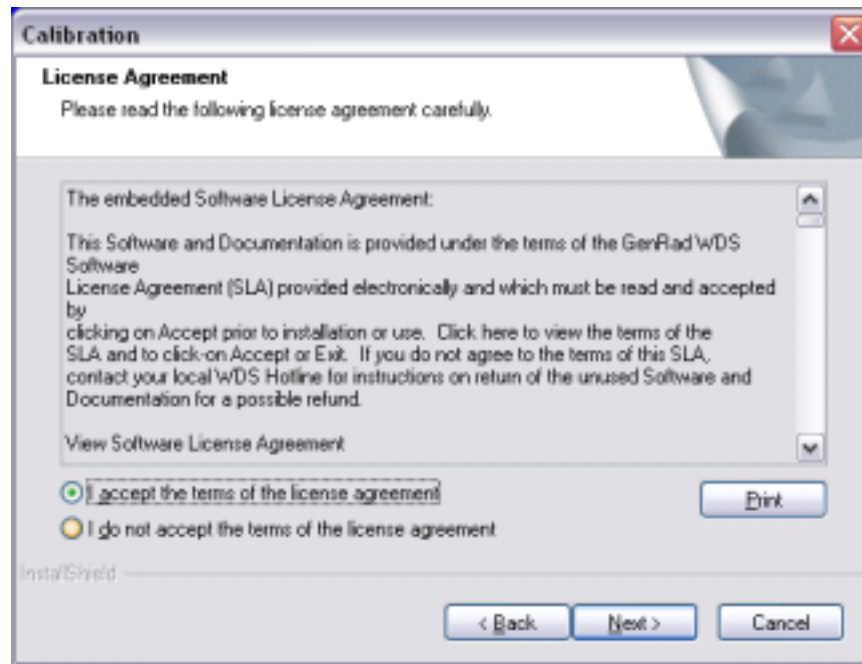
Calibration

License Agreement

Please read the following license agreement carefully.

The embedded Software License Agreement:

This Software and Documentation is provided under the terms of the GenRad WDS Software
License Agreement (SLA) provided electronically and which must be read and accepted by
clicking on Accept prior to installation or use. Click here to view the terms of the SLA and to click-on Accept or Exit. If you do not agree to the terms of this SLA, contact your local WDS Hotline for instructions on return of the unused Software and Documentation for a possible refund.

View Software License Agreement

I accept the terms of the license agreement

I do not accept the terms of the license agreement

Print

InstallShield

< Back

Next >

Cancel